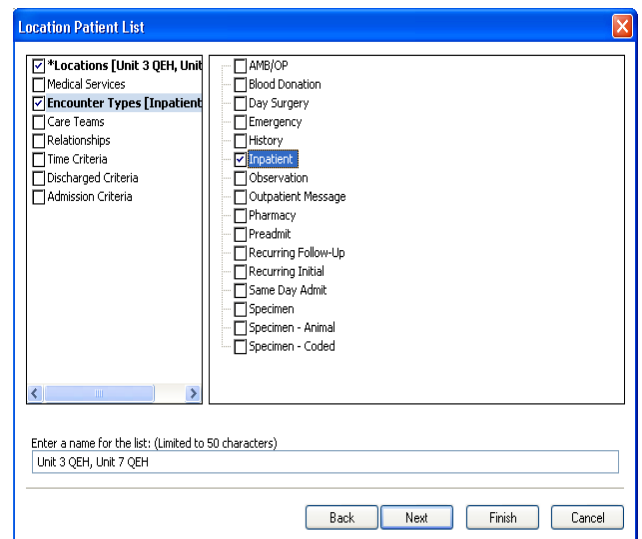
Location Patient List

☑ *Locations [Unit 3 QEH, Unit
☐ Medical Services
☑ Encounter Types [Inpatient
☐ Care Teams
☐ Relationships
☐ Time Criteria
☐ Discharged Criteria
☐ Admission Criteria

☐ AMB/OP
☐ Blood Donation
☐ Day Surgery
☐ Emergency
☐ History
☑ Inpatient
☐ Observation
☐ Outpatient Message
☐ Pharmacy
☐ Preadmit
☐ Recurring Follow-Up
☐ Recurring Initial
☐ Same Day Admit
☐ Specimen
☐ Specimen - Animal
☐ Specimen - Coded

Enter a name for the list: (Limited to 50 characters)
Unit 3 QEH, Unit 7 QEH

Back Next Finish Cancel